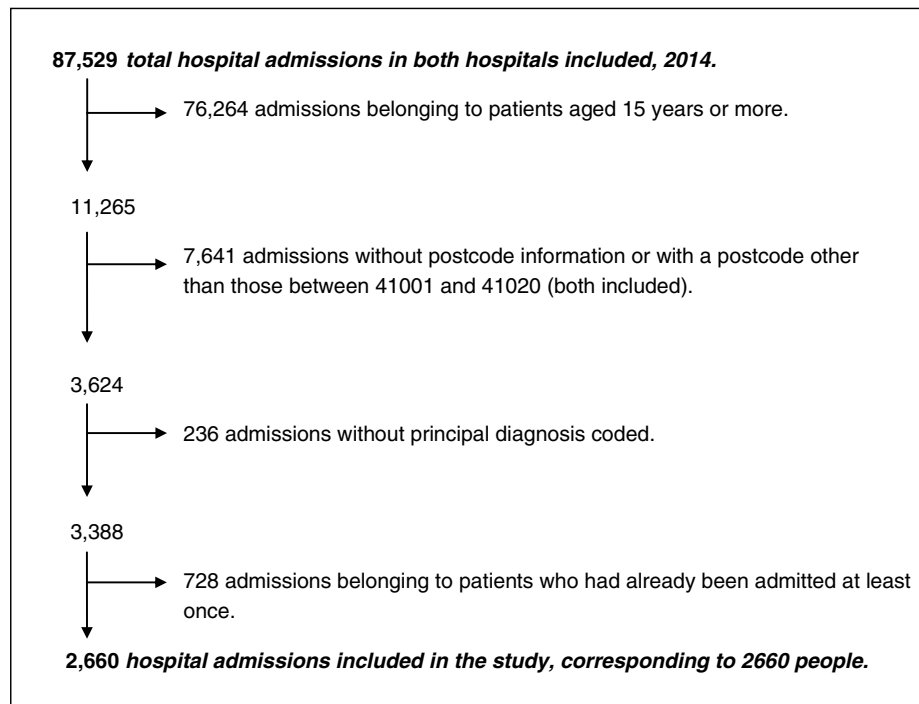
87,529 total hospital admissions in both hospitals included, 2014.

76,264 admissions belonging to patients aged 15 years or more.

11,265

7,641 admissions without postcode information or with a postcode other than those between 41001 and 41020 (both included).

3,624

236 admissions without principal diagnosis coded.

3,388

728 admissions belonging to patients who had already been admitted at least once.

2,660 hospital admissions included in the study, corresponding to 2660 people.